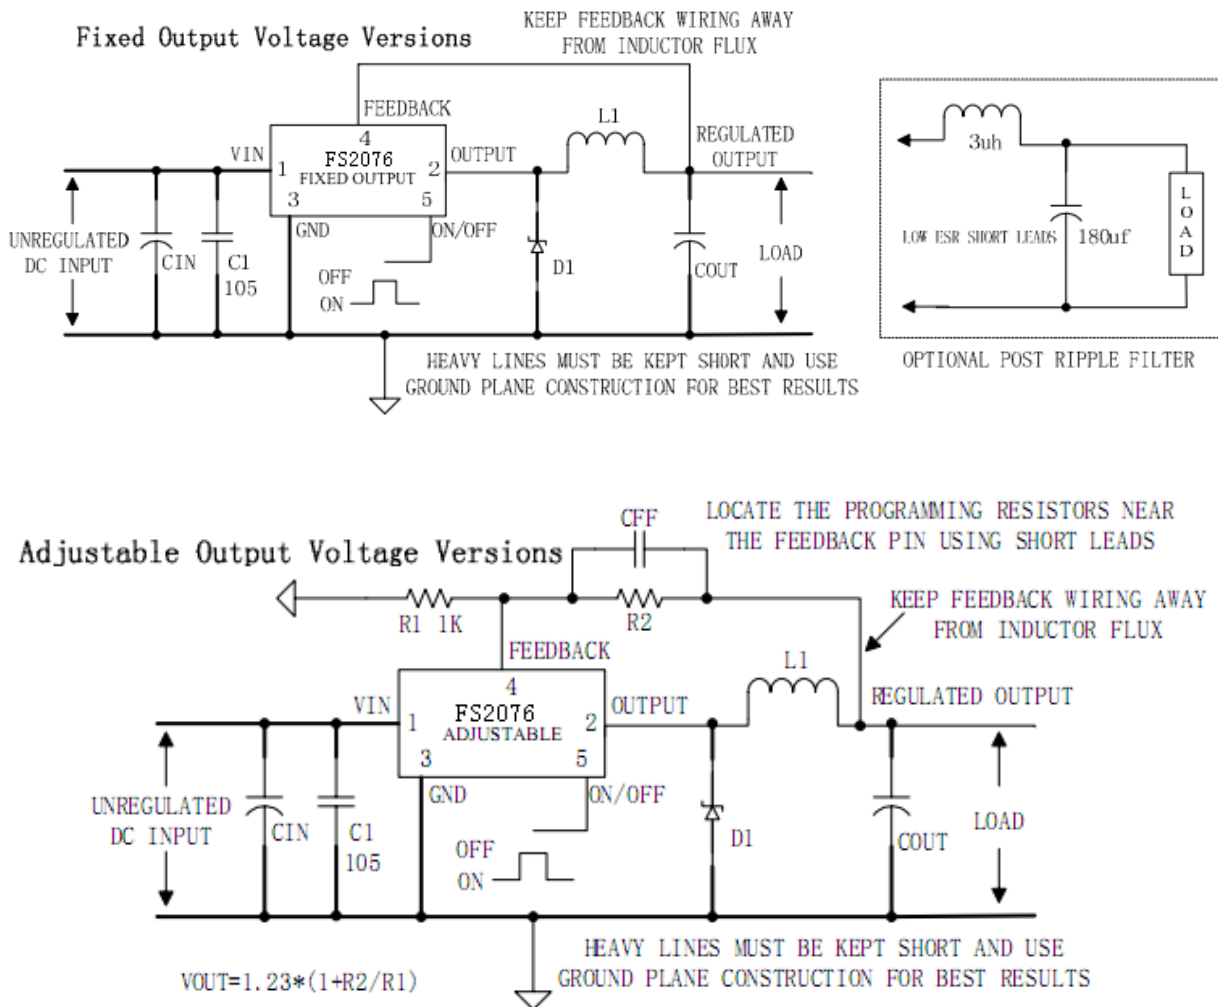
Fixed Output Voltage Versions

KEEP FEEDBACK WIRING AWAY FROM INDUCTOR FLUX

FEEDBACK
4
VIN 1
FS2076
FIXED OUTPUT
2 OUTPUT
3
5
L1
REGULATED OUTPUT
GND
ON/OFF
UNREGULATED DC INPUT
CIN
C1
105
OFF
ON
D1
COUT
LOAD

HEAVY LINES MUST BE KEPT SHORT AND USE GROUND PLANE CONSTRUCTION FOR BEST RESULTS

3uh
LOW ESR SHORT LEADS
180uf
L O A D

OPTIONAL POST RIPPLE FILTER

Adjustable Output Voltage Versions

CFF
LOCATE THE PROGRAMMING RESISTORS NEAR THE FEEDBACK PIN USING SHORT LEADS

R1 1K
R2
KEEP FEEDBACK WIRING AWAY FROM INDUCTOR FLUX

FEEDBACK
4
VIN 1
FS2076
ADJUSTABLE
2 OUTPUT
3
5
L1
REGULATED OUTPUT
GND
ON/OFF
UNREGULATED DC INPUT
CIN
C1
105
OFF
ON
D1
COUT
LOAD

HEAVY LINES MUST BE KEPT SHORT AND USE GROUND PLANE CONSTRUCTION FOR BEST RESULTS

VOUT=1.23*(1+R2/R1)